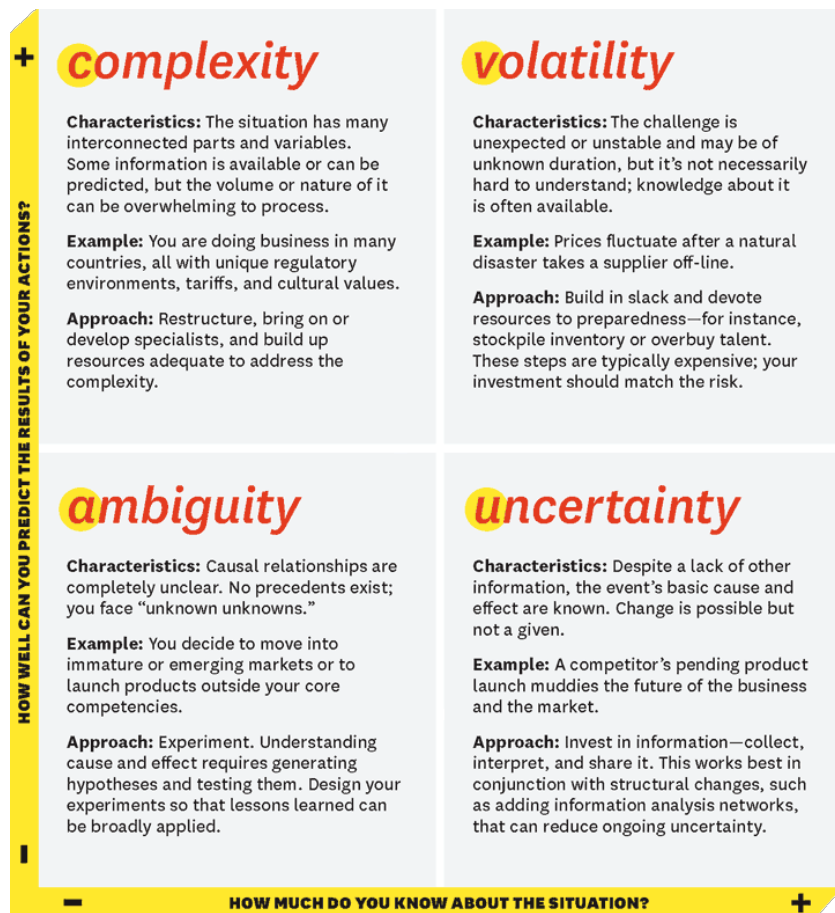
+

HOW WELL CAN YOU PREDICT THE RESULTS OF YOUR ACTIONS?

complexity

**Characteristics:** The situation has many interconnected parts and variables. Some information is available or can be predicted, but the volume or nature of it can be overwhelming to process.

**Example:** You are doing business in many countries, all with unique regulatory environments, tariffs, and cultural values.

**Approach:** Restructure, bring on or develop specialists, and build up resources adequate to address the complexity.

volatility

**Characteristics:** The challenge is unexpected or unstable and may be of unknown duration, but it's not necessarily hard to understand; knowledge about it is often available.

**Example:** Prices fluctuate after a natural disaster takes a supplier off-line.

**Approach:** Build in slack and devote resources to preparedness—for instance, stockpile inventory or overbuy talent. These steps are typically expensive; your investment should match the risk.

ambiguity

**Characteristics:** Causal relationships are completely unclear. No precedents exist; you face "unknown unknowns."

**Example:** You decide to move into immature or emerging markets or to launch products outside your core competencies.

**Approach:** Experiment. Understanding cause and effect requires generating hypotheses and testing them. Design your experiments so that lessons learned can be broadly applied.

uncertainty

**Characteristics:** Despite a lack of other information, the event's basic cause and effect are known. Change is possible but not a given.

**Example:** A competitor's pending product launch muddies the future of the business and the market.

**Approach:** Invest in information—collect, interpret, and share it. This works best in conjunction with structural changes, such as adding information analysis networks, that can reduce ongoing uncertainty.

–

– HOW MUCH DO YOU KNOW ABOUT THE SITUATION? +